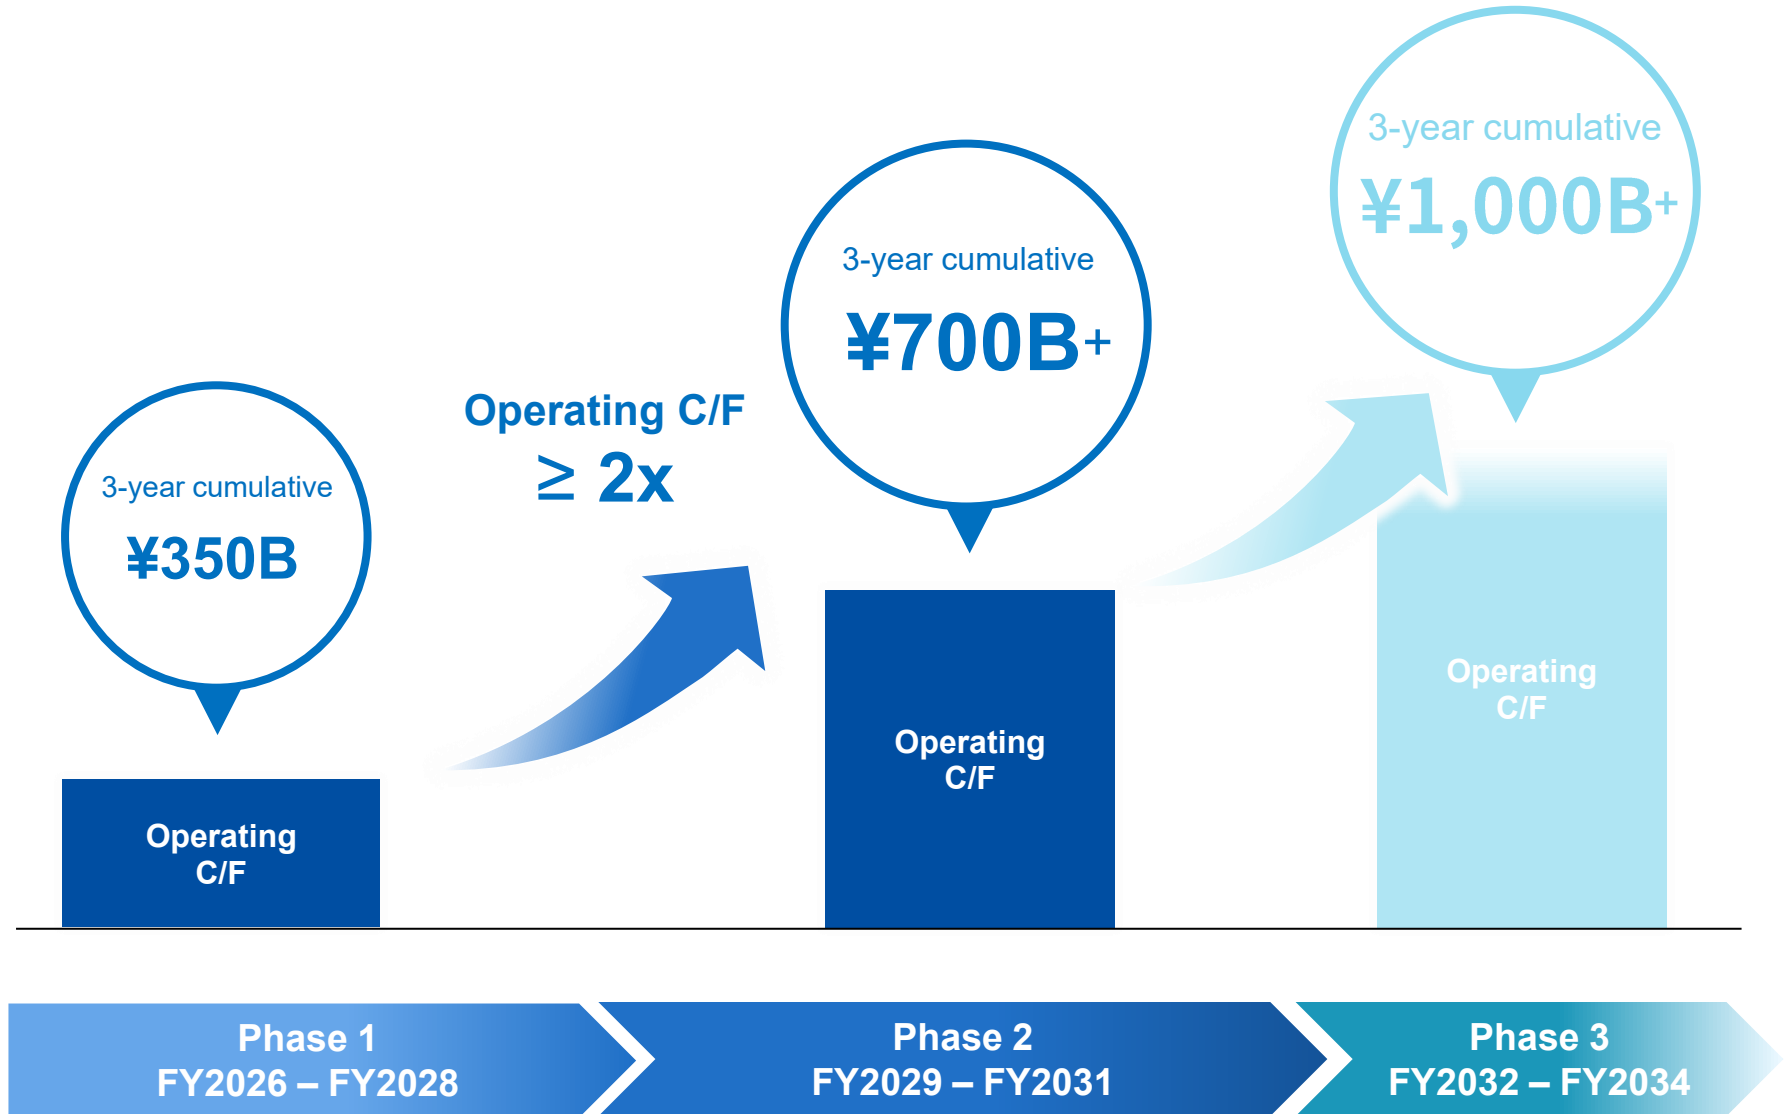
3-year cumulative
¥1,000B+

3-year cumulative
¥700B+

Operating C/F
$\geq$ 2x

3-year cumulative
¥350B

Operating C/F

Operating C/F

Operating C/F

Phase 1
FY2026 – FY2028

Phase 2
FY2029 – FY2031

Phase 3
FY2032 – FY2034